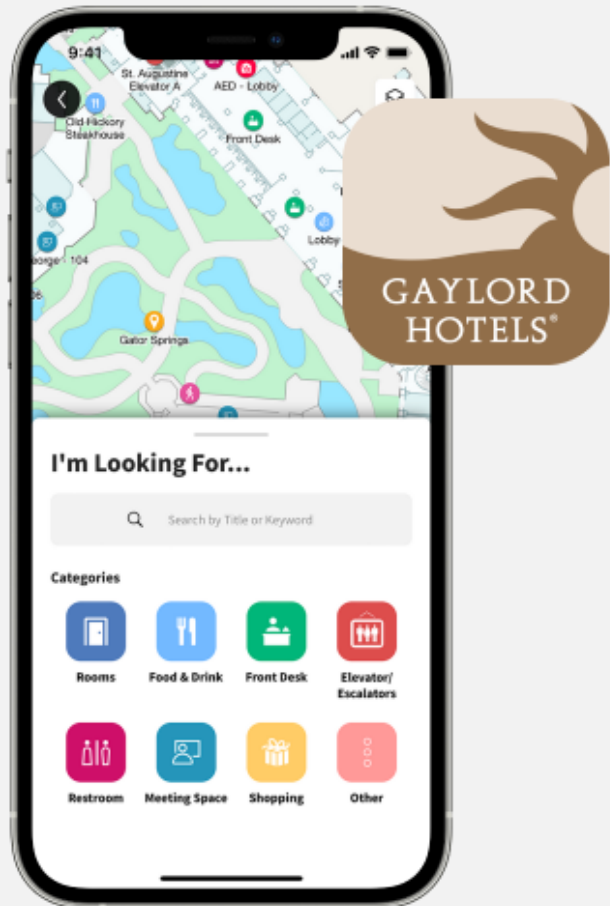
9:41

St. Augustine Elevator A

AED - Lobby

Old Hickory Steakhouse

Front Desk

Lobby

eorge - 104

Gator Springs

GAYLORD HOTELS®

I'm Looking For...

Search by Title or Keyword

Categories

Rooms

Food & Drink

Front Desk

Elevator/ Escalators

Restroom

Meeting Space

Shopping

Other